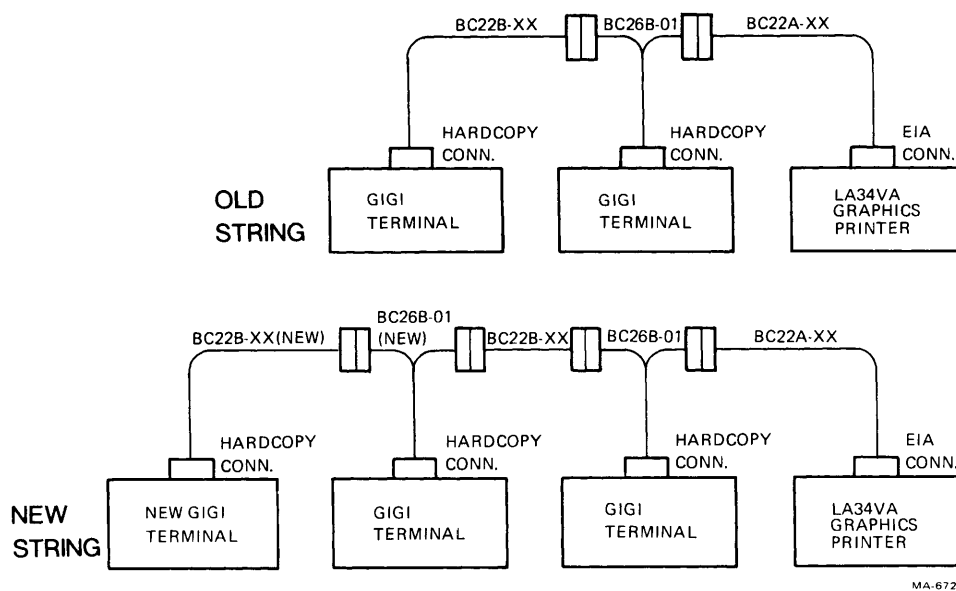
BC22B-XX
BC26B-01
BC22A-XX

HARDCOPY CONN.
HARDCOPY CONN.
EIA CONN.

OLD STRING

GIGI TERMINAL
GIGI TERMINAL
LA34VA GRAPHICS PRINTER

BC26B-01 (NEW)
BC22B-XX(NEW)
BC22B-XX
BC26B-01
BC22A-XX

HARDCOPY CONN.
HARDCOPY CONN.
HARDCOPY CONN.
EIA CONN.

NEW STRING

NEW GIGI TERMINAL
GIGI TERMINAL
GIGI TERMINAL
LA34VA GRAPHICS PRINTER

MA-672